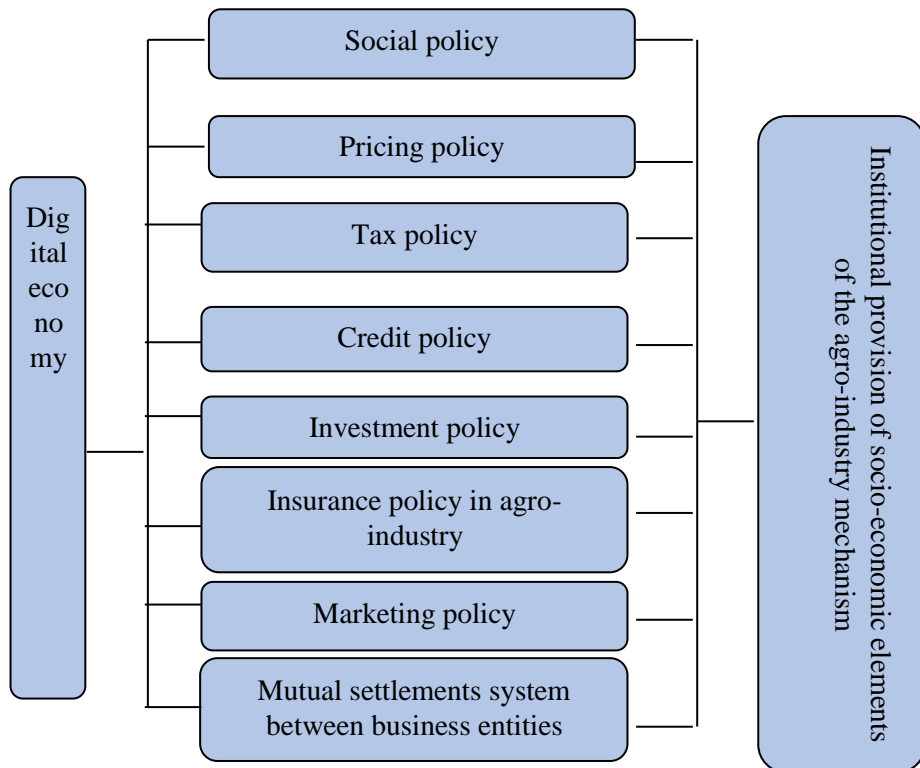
Dig
ital
eco
no
my

Social policy

Pricing policy

Tax policy

Credit policy

Investment policy

Insurance policy in agro-industry

Marketing policy

Mutual settlements system between business entities

Institutional provision of socio-economic elements of the agro-industry mechanism